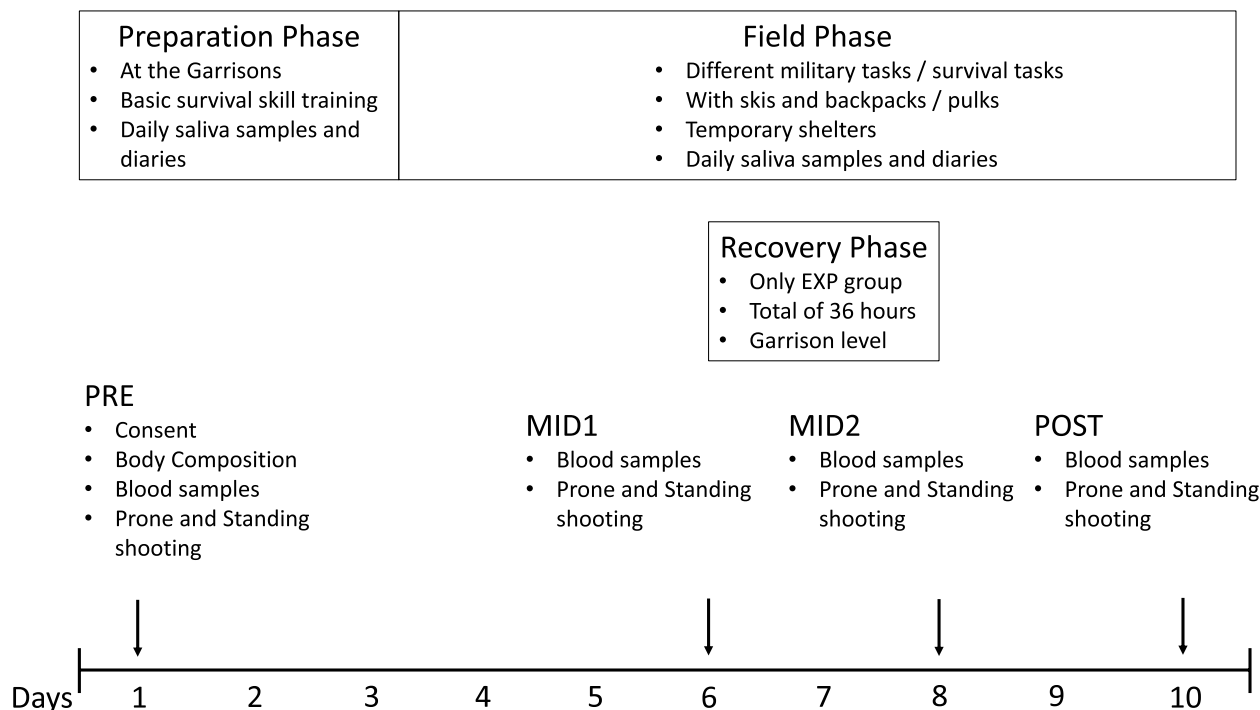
Preparation Phase
- At the Garrisons
- Basic survival skill training
- Daily saliva samples and diaries

Field Phase
- Different military tasks / survival tasks
- With skis and backpacks / pulks
- Temporary shelters
- Daily saliva samples and diaries

Recovery Phase
- Only EXP group
- Total of 36 hours
- Garrison level

PRE
- Consent
- Body Composition
- Blood samples
- Prone and Standing shooting

MID1
- Blood samples
- Prone and Standing shooting

MID2
- Blood samples
- Prone and Standing shooting

POST
- Blood samples
- Prone and Standing shooting

Days 1 2 3 4 5 6 7 8 9 10